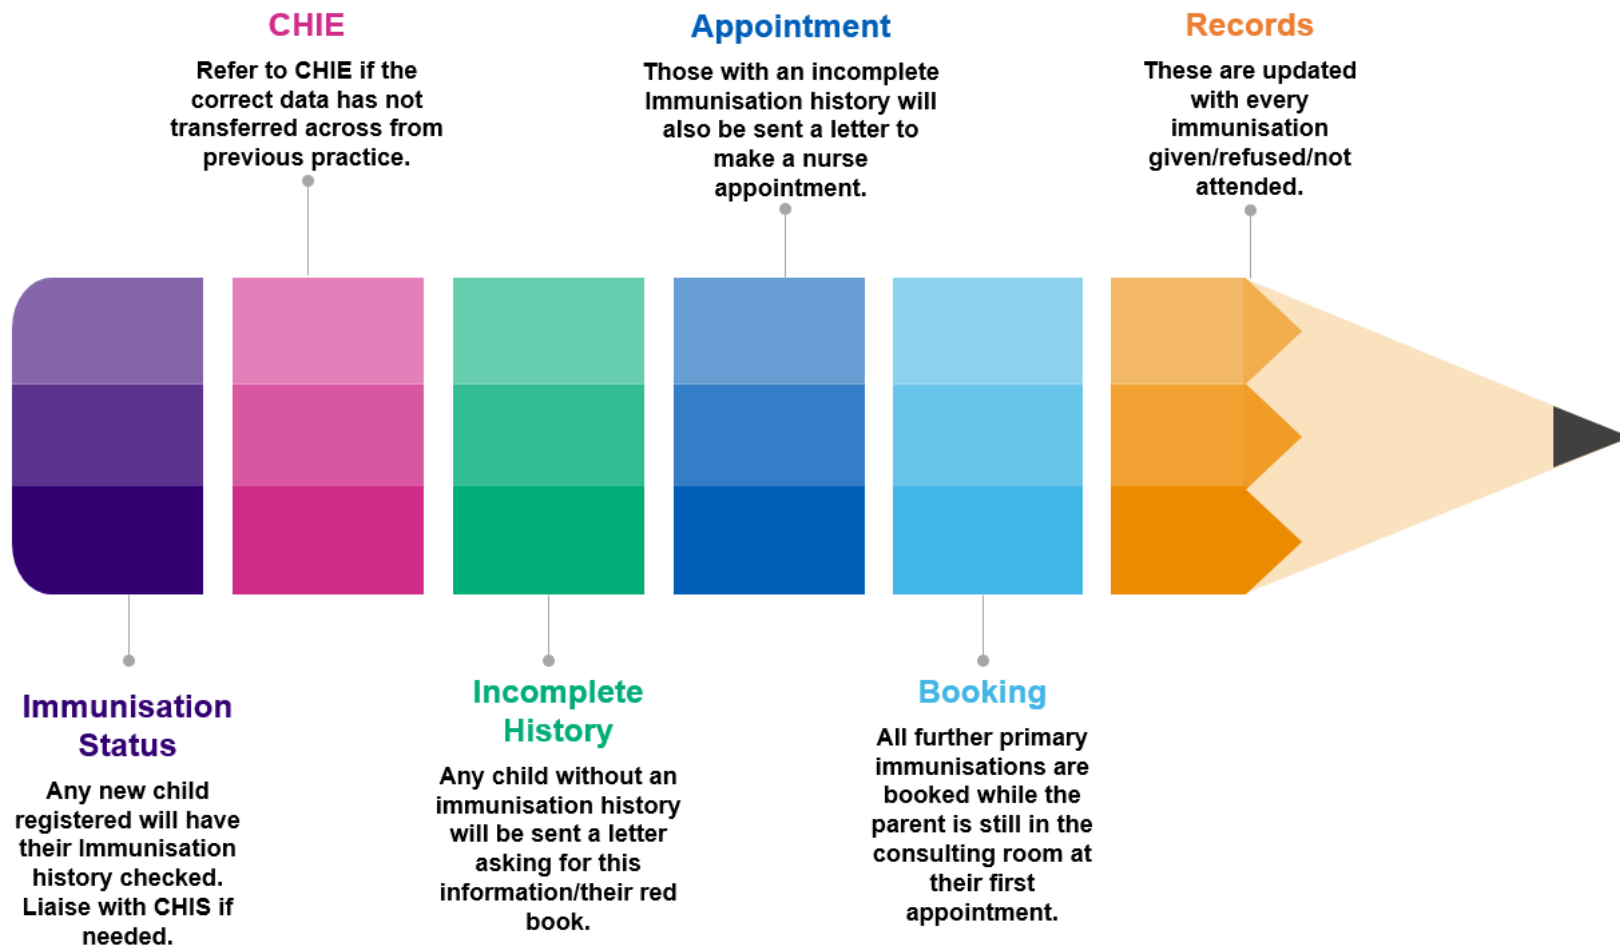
Immunisation Status

Any new child registered will have their Immunisation history checked. Liaise with CHIS if needed.

CHIE

Refer to CHIE if the correct data has not transferred across from previous practice.

Incomplete History

Any child without an immunisation history will be sent a letter asking for this information/their red book.

Appointment

Those with an incomplete Immunisation history will also be sent a letter to make a nurse appointment.

Booking

All further primary immunisations are booked while the parent is still in the consulting room at their first appointment.

Records

These are updated with every immunisation given/refused/not attended.